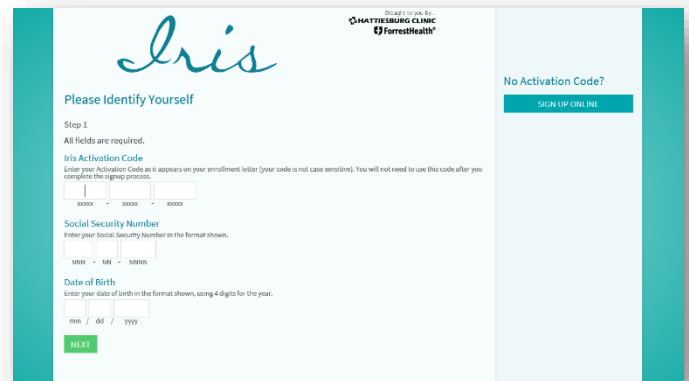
Iris

Brought to you by...
HATTIESBURG CLINIC
ForrestHealth

Please Identify Yourself

Step 1

All fields are required.

Iris Activation Code

Enter your Activation Code as it appears on your enrollment letter (your code is not case sensitive). You will not need to use this code after you complete the signup process.

xxxxx - xxxxx - xxxxx

Social Security Number

Enter your Social Security Number in the format shown.

NNN - NN - NNNN

Date of Birth

Enter your date of birth in the format shown, using 4 digits for the year.

mm / dd / yyyy

NEXT

No Activation Code?

SIGN UP ONLINE